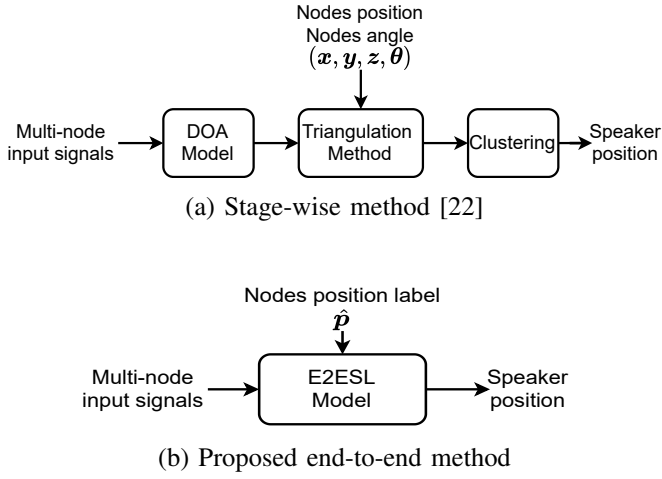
Nodes position
Nodes angle
$(\boldsymbol{x}, \boldsymbol{y}, \boldsymbol{z}, \boldsymbol{\theta})$

Multi-node input signals

DOA Model

Triangulation Method

Clustering

Speaker position

(a) Stage-wise method [22]

Nodes position label
$\hat{\boldsymbol{p}}$

Multi-node input signals

E2ESL Model

Speaker position

(b) Proposed end-to-end method